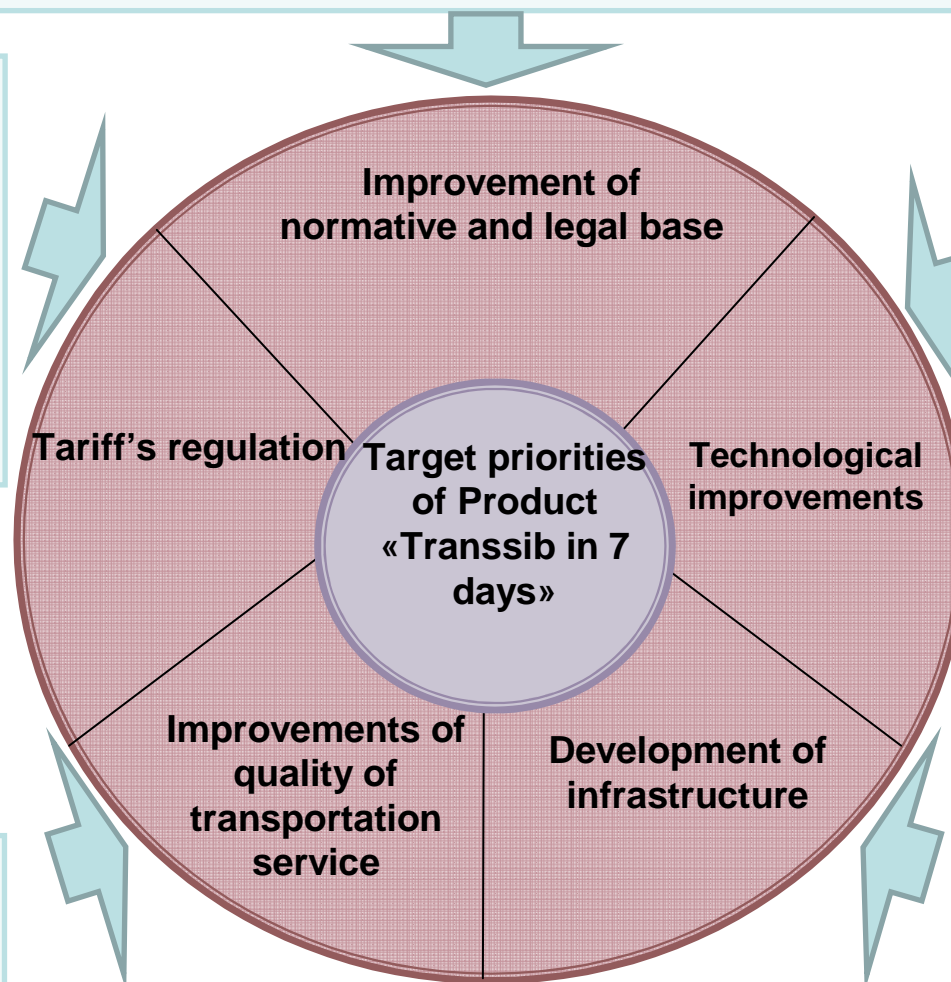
Improvement of normative and legal base

Tariff's regulation

Target priorities of Product «Transsib in 7 days»

Technological improvements

Improvements of quality of transportation service

Development of infrastructure